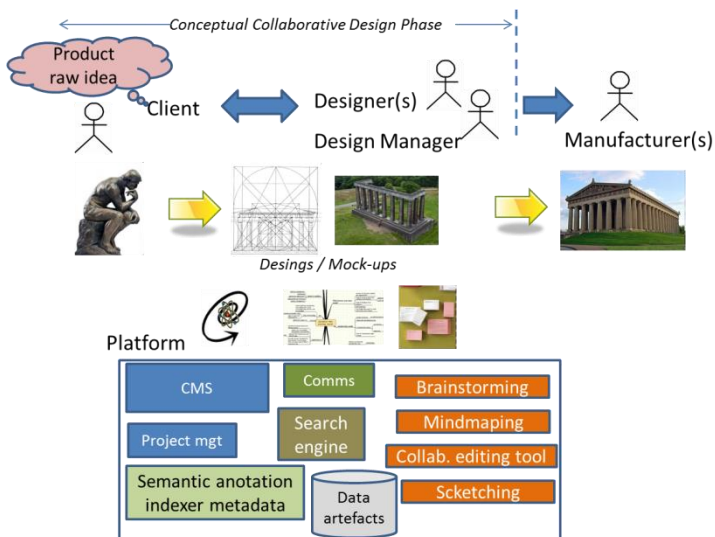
Conceptual Collaborative Design Phase

Product raw idea

Client

Designer(s)

Design Manager

Manufacturer(s)

Desings / Mock-ups

Platform

CMS

Comms

Brainstorming

Project mgt

Search engine

Mindmaping

Collab. editing tool

Semantic anotation indexer metadata

Data artefacts

Scketching